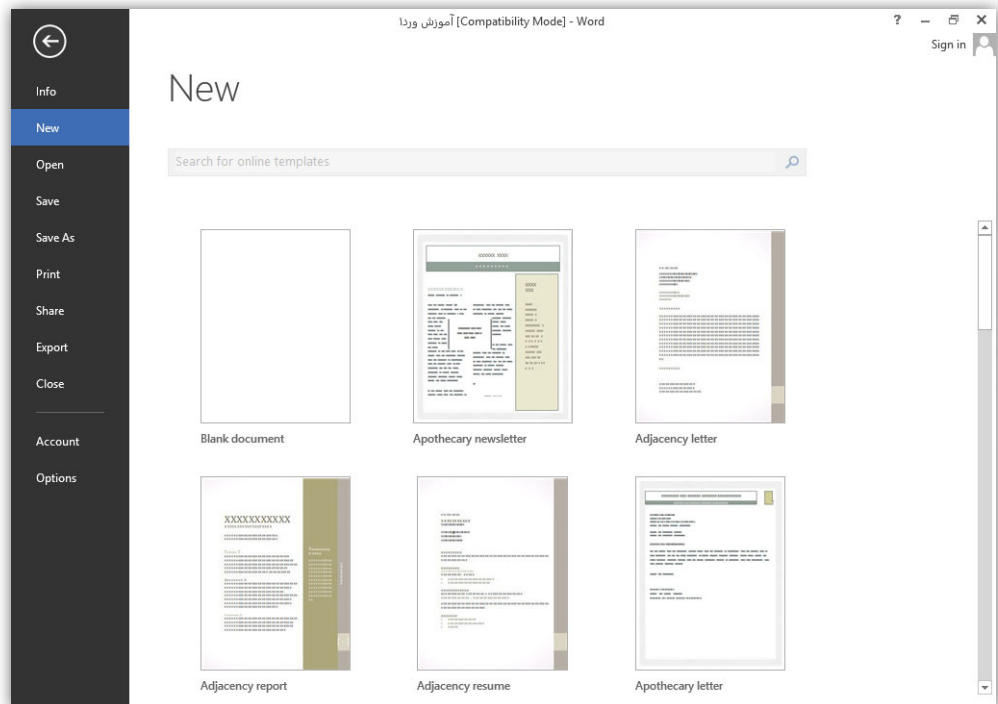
آموزش ورد1 [Compatibility Mode] - Word

? Sign in

Info
New
Open
Save
Save As
Print
Share
Export
Close
Account
Options

New

Search for online templates

Blank document
Apothecary newsletter
Adjacency letter
XXXXXXXXXX
Adjacency report
Adjacency resume
Apothecary letter